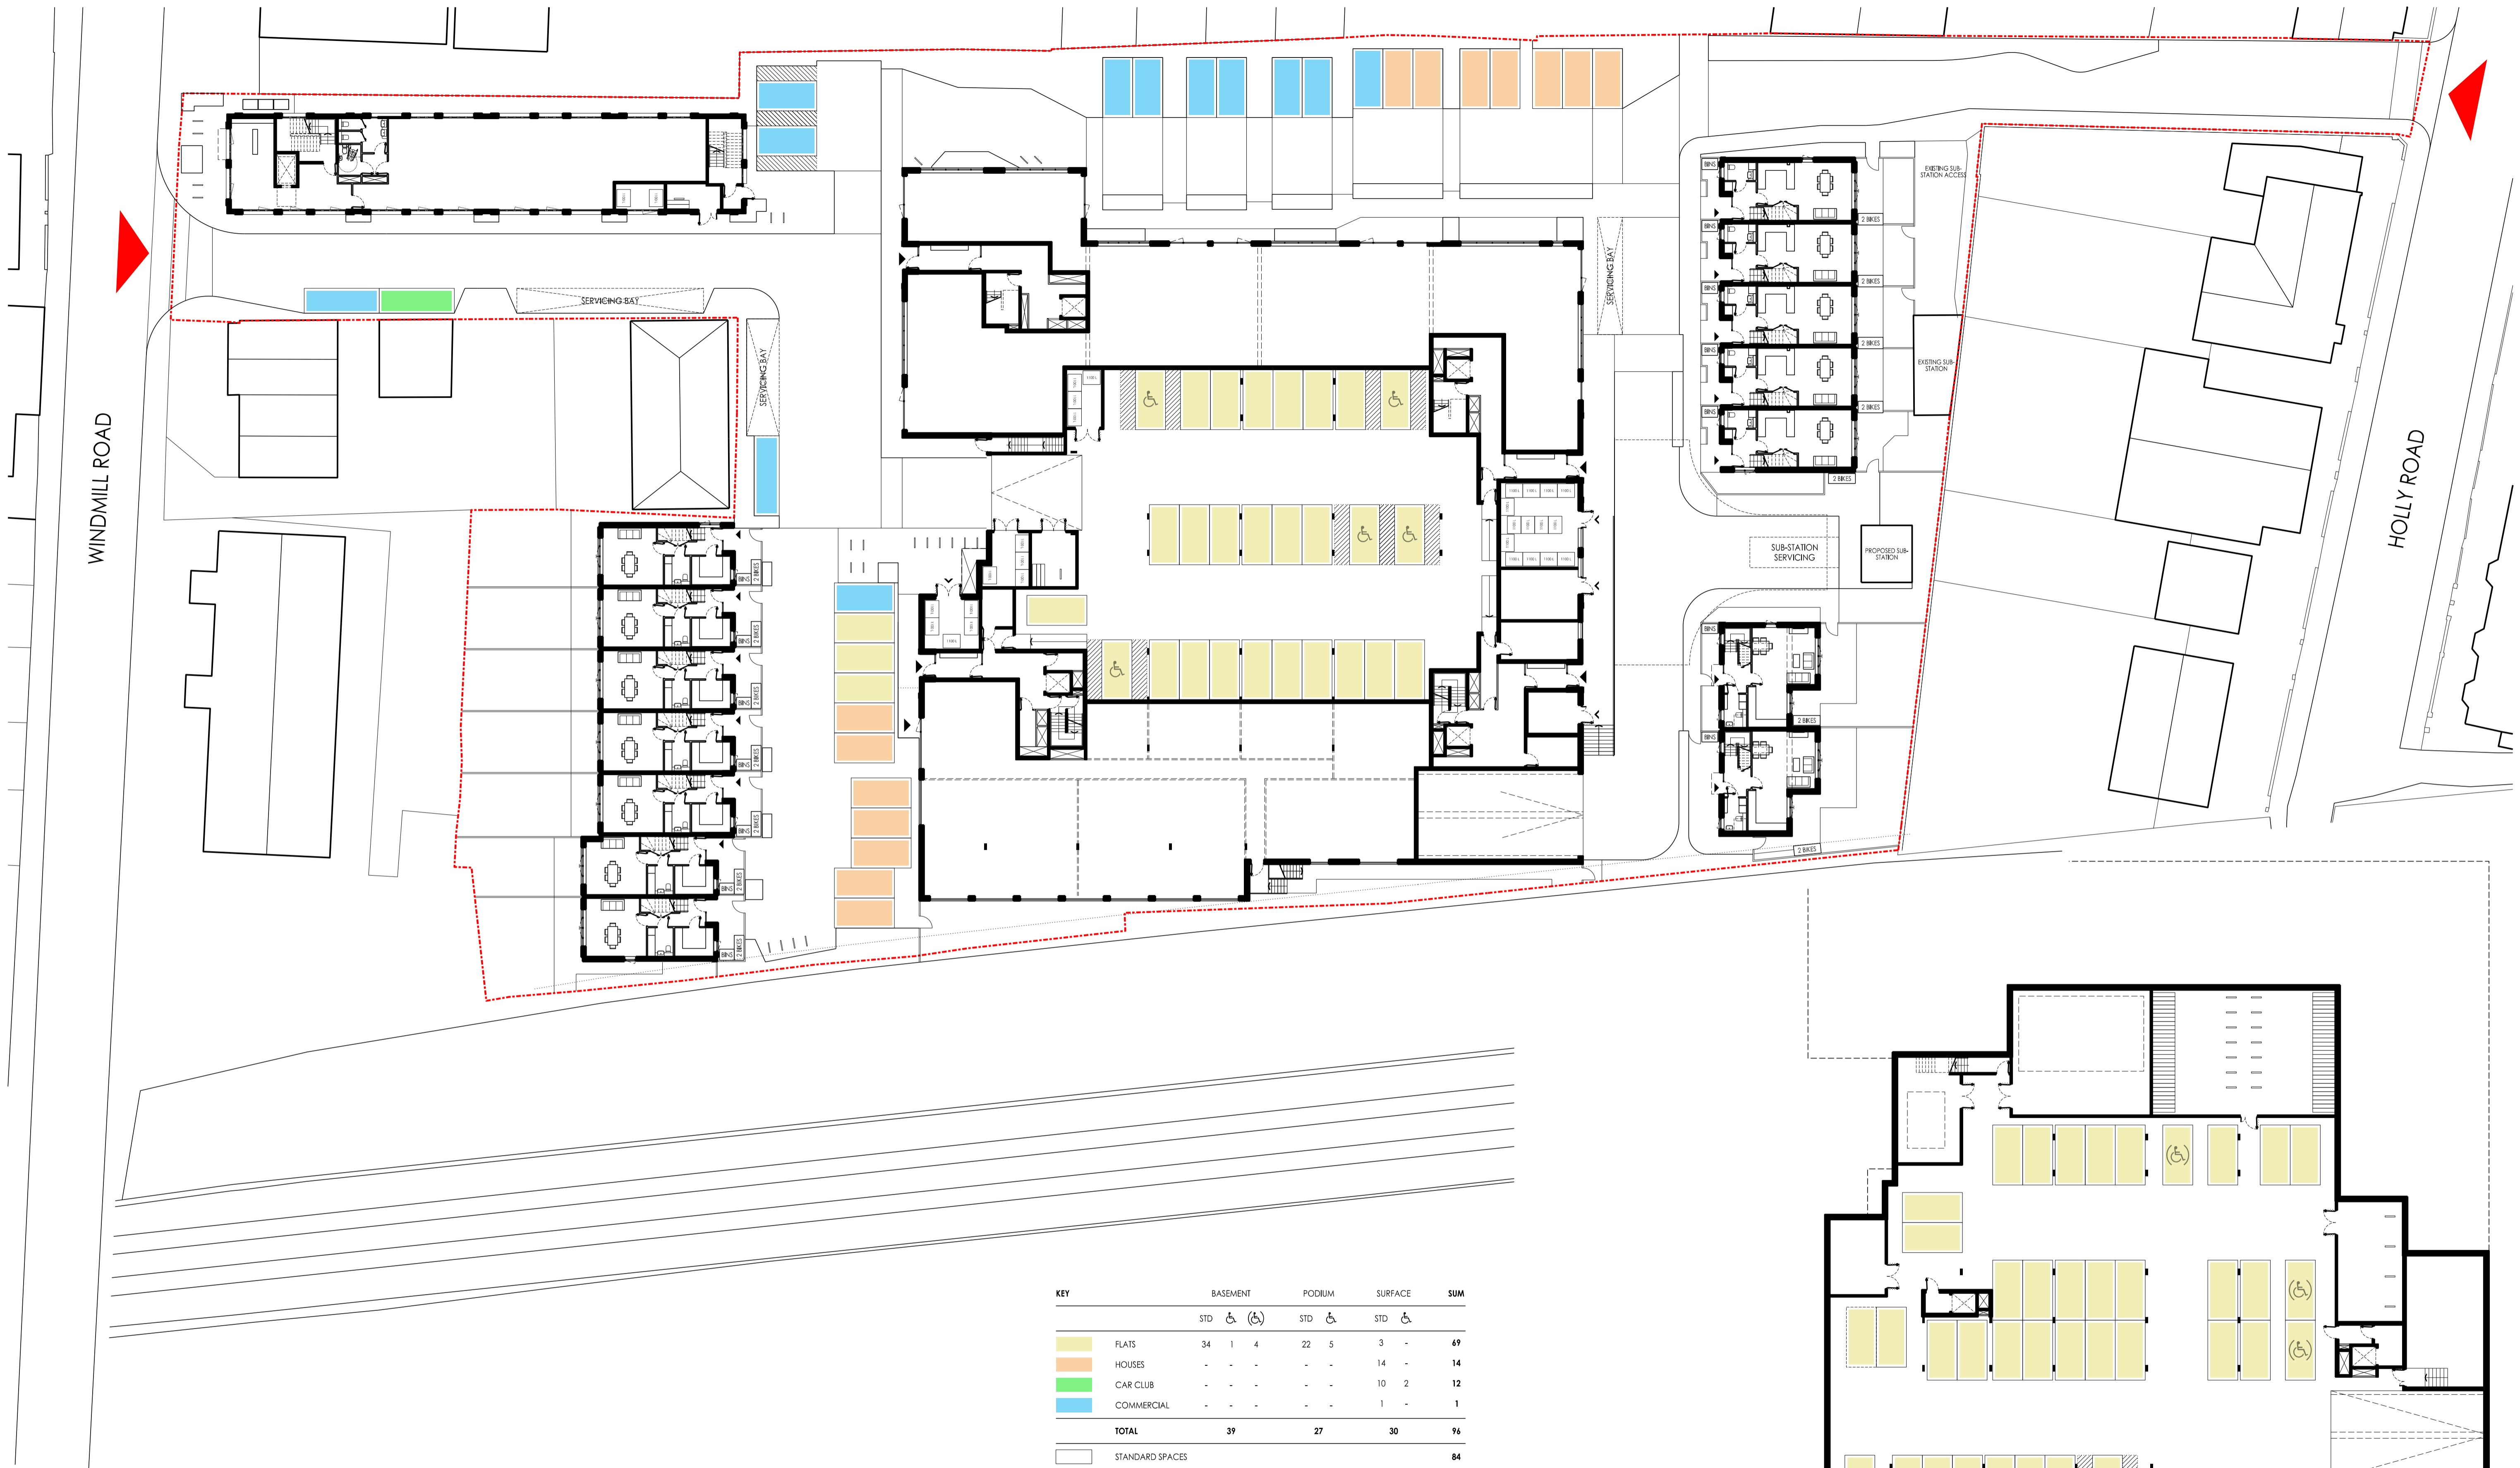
WINDMILL ROAD

HOLLY ROAD

SERVICING BAY

SERVICING BAY

SERVICING BAY

EXISTING SUB-STATION ACCESS

EXISTING SUB-STATION

SUB-STATION SERVICING

PROPOSED SUB-STATION

BINS

2 BIKES

| KEY | BASEMENT | | | PODIUM | | SURFACE | | SUM |
|---|---|---|---|---|---|---|---|---|
| | STD | ♿ | (♿) | STD | ♿ | STD | ♿ | |
| FLATS | 34 | 1 | 4 | 22 | 5 | 3 | - | 69 |
| HOUSES | - | - | - | - | - | 14 | - | 14 |
| CAR CLUB | - | - | - | - | - | 10 | 2 | 12 |
| COMMERCIAL | - | - | - | - | - | 1 | - | 1 |
| TOTAL | 39 | | | 27 | | 30 | | 96 |
| STANDARD SPACES | | | | | | | | 84 |